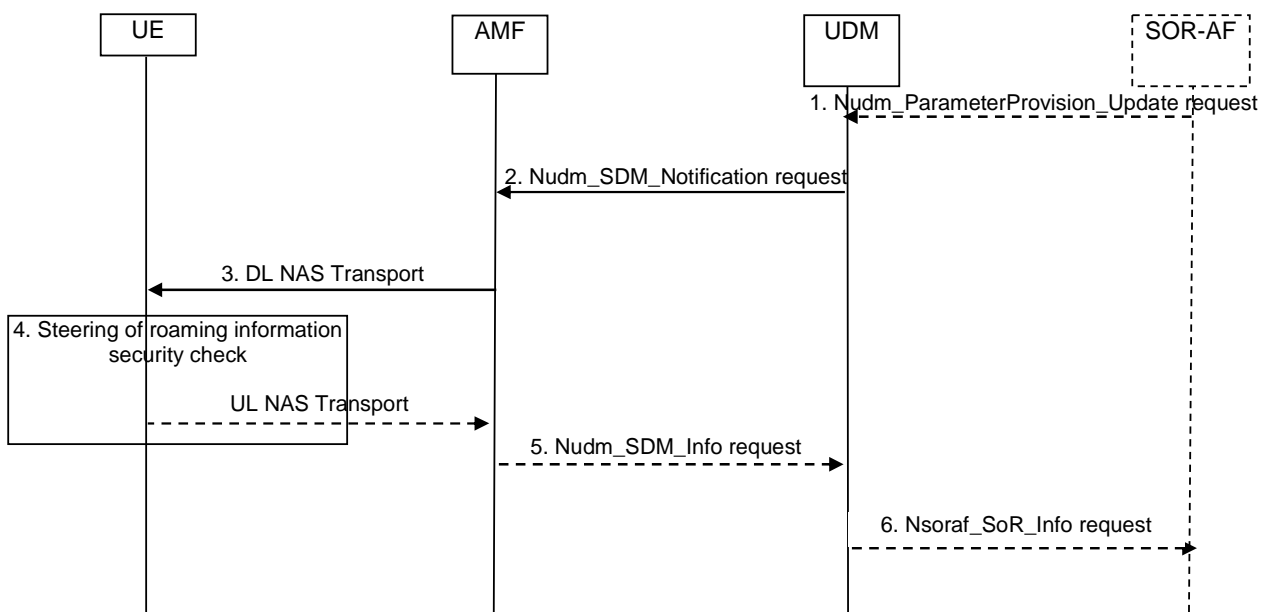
UE

AMF

UDM

SOR-AF

1. Nudm_ParameterProvision_Update request

2. Nudm_SDM_Notification request

3. DL NAS Transport

4. Steering of roaming information security check

UL NAS Transport

5. Nudm_SDM_Info request

6. Nsoraf_SoR_Info request